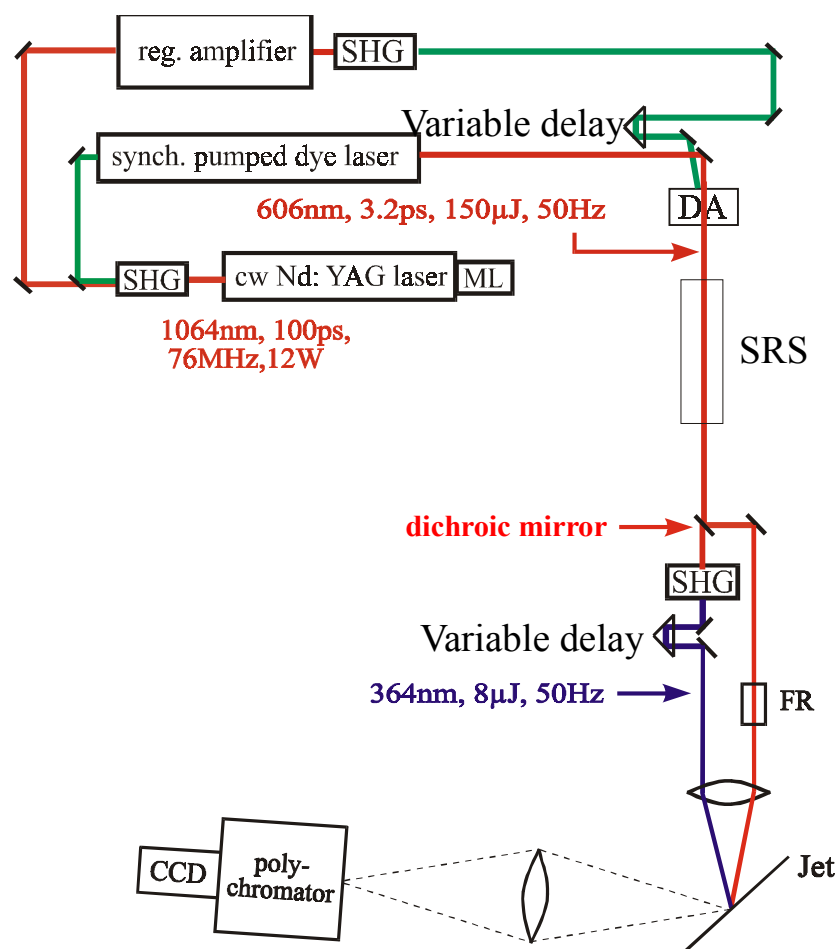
reg. amplifier
SHG
Variable delay
synch. pumped dye laser
606nm, 3.2ps, 150μJ, 50Hz
DA
SHG
cw Nd: YAG laser
ML
1064nm, 100ps, 76MHz,12W
SRS
dichroic mirror
SHG
Variable delay
364nm, 8μJ, 50Hz
FR
CCD
poly-chromator
Jet